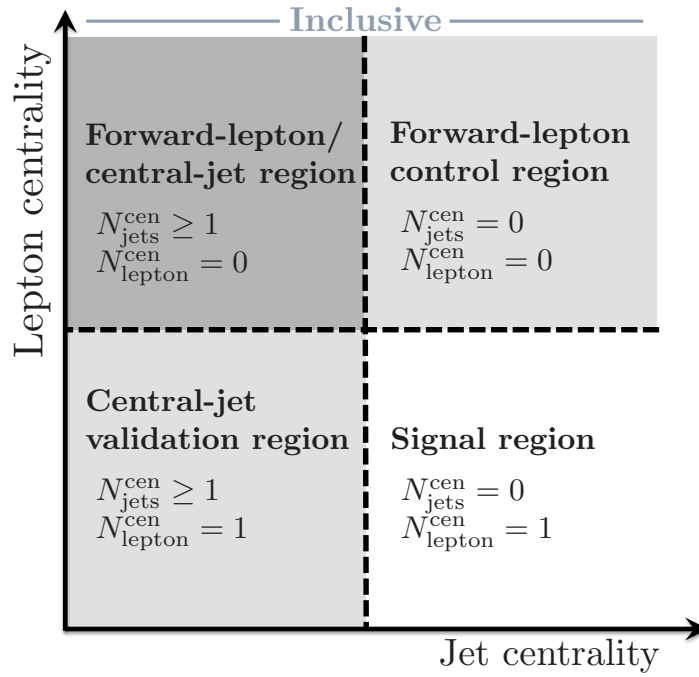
Inclusive

Lepton centrality

Forward-lepton/ central-jet region
$N_{\text{jets}}^{\text{cen}} \geq 1$
$N_{\text{lepton}}^{\text{cen}} = 0$

Forward-lepton control region
$N_{\text{jets}}^{\text{cen}} = 0$
$N_{\text{lepton}}^{\text{cen}} = 0$

Central-jet validation region
$N_{\text{jets}}^{\text{cen}} \geq 1$
$N_{\text{lepton}}^{\text{cen}} = 1$

Signal region
$N_{\text{jets}}^{\text{cen}} = 0$
$N_{\text{lepton}}^{\text{cen}} = 1$

Jet centrality